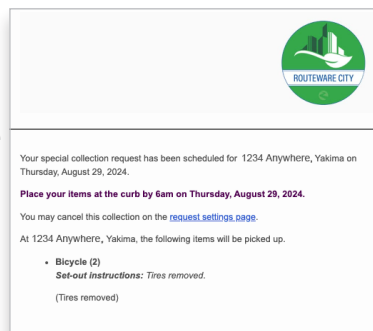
ROUTEWARE CITY

Your special collection request has been scheduled for 1234 Anywhere, Yakima on Thursday, August 29, 2024.

Place your items at the curb by 6am on Thursday, August 29, 2024.

You may cancel this collection on the request settings page.

At 1234 Anywhere, Yakima, the following items will be picked up.

• Bicycle (2)
Set-out instructions: Tires removed.

(Tires removed)